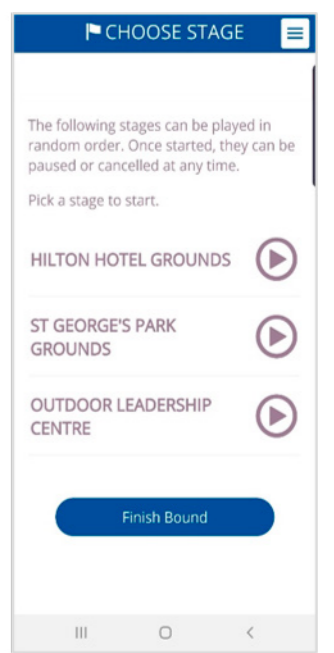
CHOOSE STAGE

The following stages can be played in random order. Once started, they can be paused or cancelled at any time.

Pick a stage to start.

HILTON HOTEL GROUNDS

ST GEORGE'S PARK GROUNDS

OUTDOOR LEADERSHIP CENTRE

Finish Bound